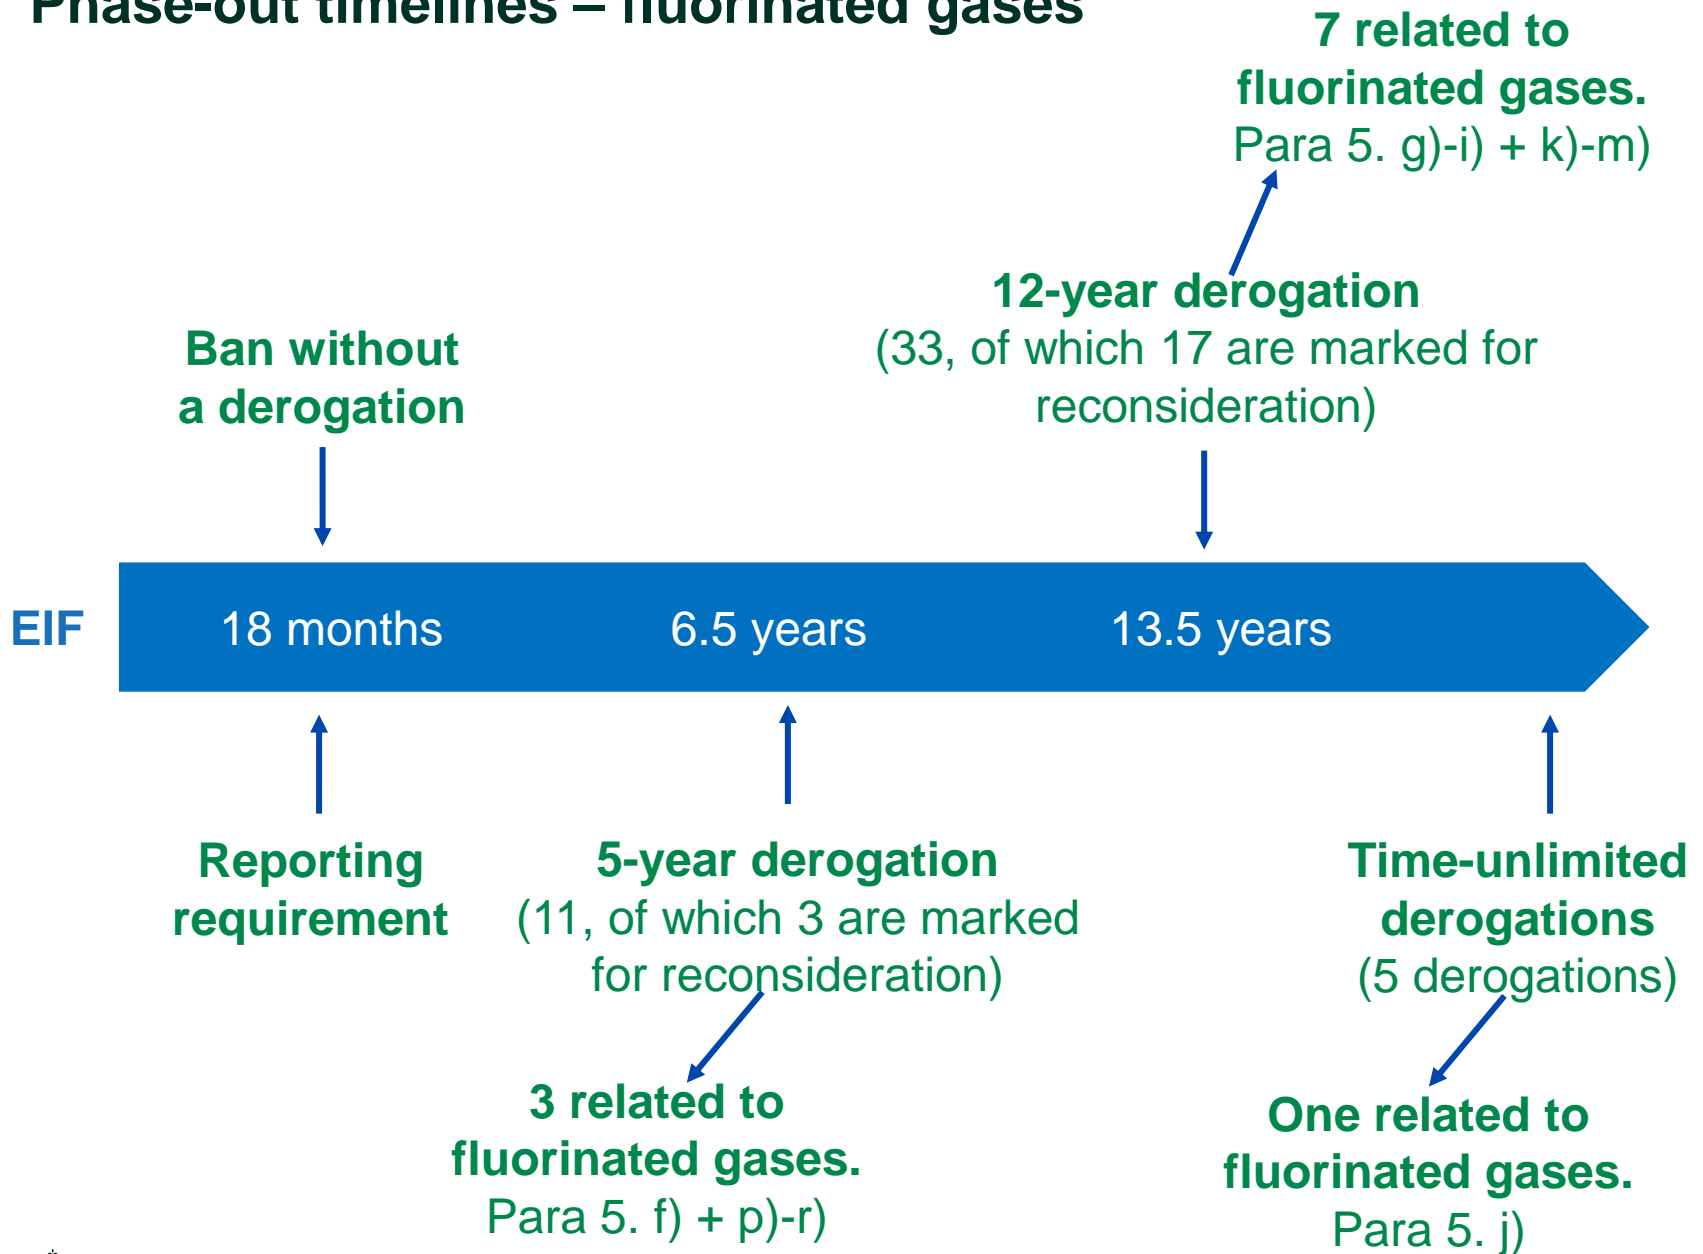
Phase-out timelines – fluorinated gases

7 related to fluorinated gases.
Para 5. g)-i) + k)-m)

12-year derogation
(33, of which 17 are marked for reconsideration)

Ban without a derogation

EIF

18 months

6.5 years

13.5 years

Reporting requirement

5-year derogation
(11, of which 3 are marked for reconsideration)

Time-unlimited derogations
(5 derogations)

3 related to fluorinated gases.
Para 5. f) + p)-r)

One related to fluorinated gases.
Para 5. j)